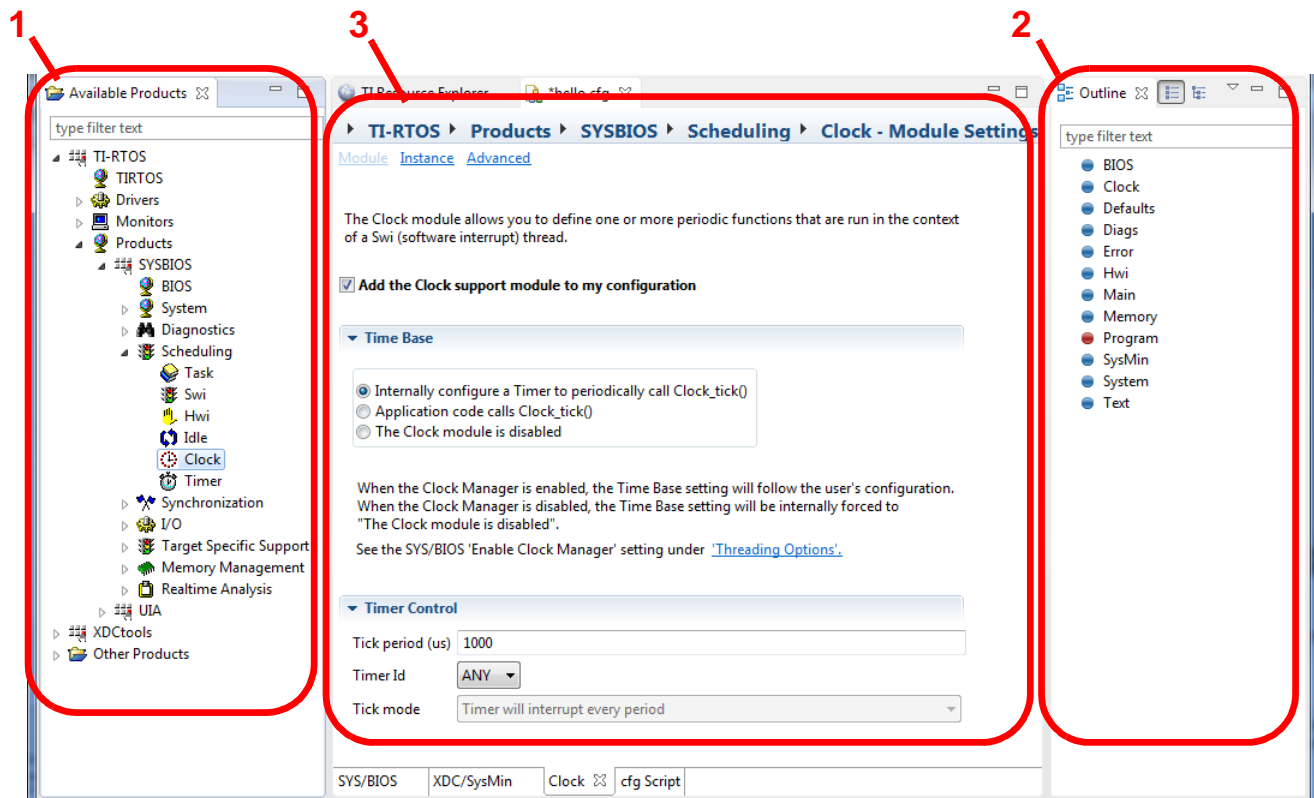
1

3

2

Available Products

type filter text

TI-RTOS
TIRTOS
Drivers
Monitors
Products
SYSBIOS
BIOS
System
Diagnostics
Scheduling
Task
Swi
Hwi
Idle
Clock
Timer
Synchronization
I/O
Target Specific Support
Memory Management
Realtime Analysis
UIA
XDCtools
Other Products

TI Resource Explorer
*hello.cfg

TI-RTOS ▸ Products ▸ SYSBIOS ▸ Scheduling ▸ Clock - Module Settings

Module Instance Advanced

The Clock module allows you to define one or more periodic functions that are run in the context of a Swi (software interrupt) thread.

Add the Clock support module to my configuration

Time Base

Internally configure a Timer to periodically call Clock_tick()
Application code calls Clock_tick()
The Clock module is disabled

When the Clock Manager is enabled, the Time Base setting will follow the user's configuration. When the Clock Manager is disabled, the Time Base setting will be internally forced to "The Clock module is disabled".

See the SYS/BIOS 'Enable Clock Manager' setting under 'Threading Options'.

Timer Control

Tick period (us) 1000

Timer Id ANY

Tick mode Timer will interrupt every period

SYS/BIOS XDC/SysMin Clock cfg Script

Outline

type filter text

BIOS
Clock
Defaults
Diags
Error
Hwi
Main
Memory
Program
SysMin
System
Text